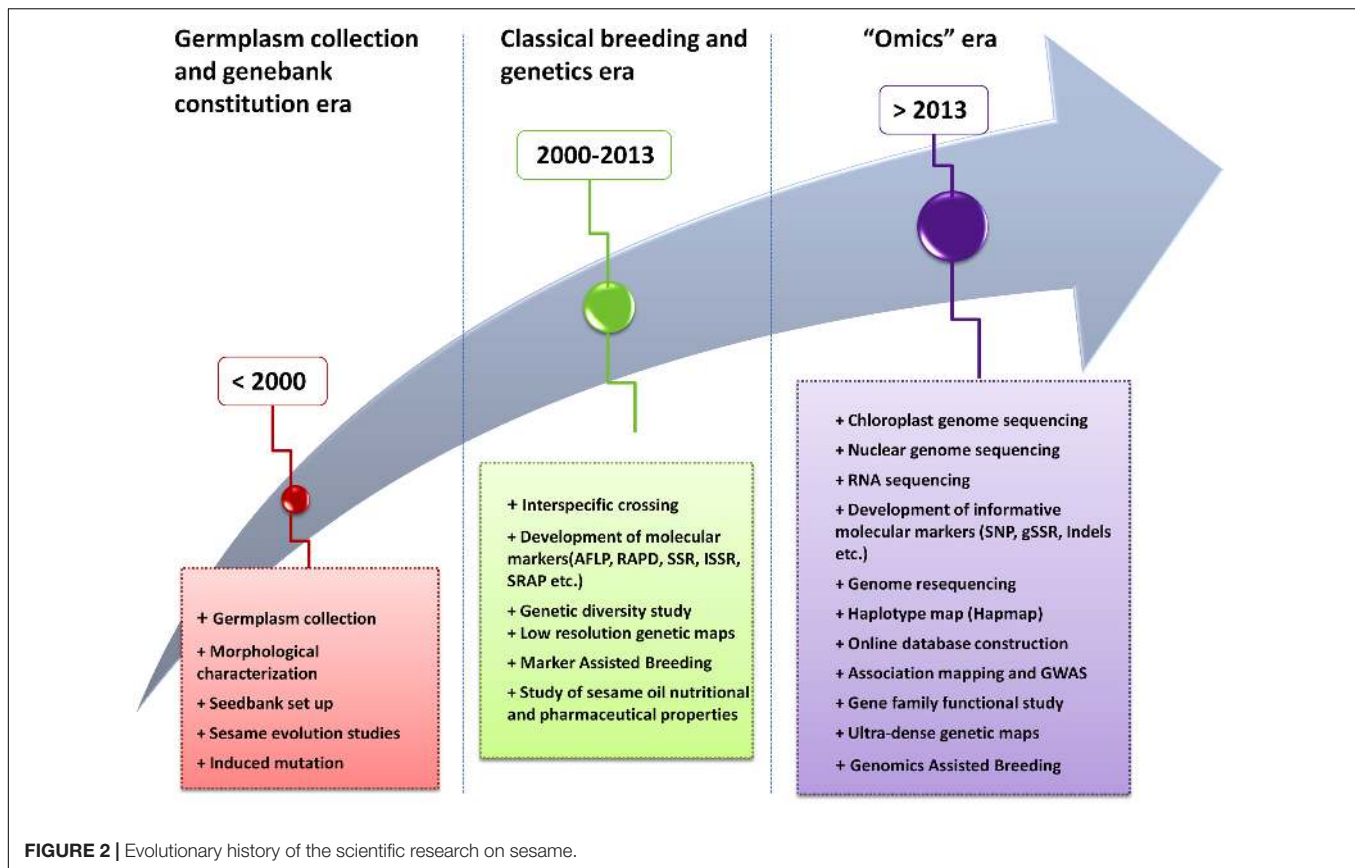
Germplasm collection and genebank constitution era

Classical breeding and genetics era

"Omics" era

< 2000

2000-2013

> 2013

+ Germplasm collection
+ Morphological characterization
+ Seedbank set up
+ Sesame evolution studies
+ Induced mutation

+ Interspecific crossing
+ Development of molecular markers(AFLP, RAPD, SSR, ISSR, SRAP etc.)
+ Genetic diversity study
+ Low resolution genetic maps
+ Marker Assisted Breeding
+ Study of sesame oil nutritional and pharmaceutical properties

+ Chloroplast genome sequencing
+ Nuclear genome sequencing
+ RNA sequencing
+ Development of informative molecular markers (SNP, gSSR, Indels etc.)
+ Genome resequencing
+ Haplotype map (Hapmap)
+ Online database construction
+ Association mapping and GWAS
+ Gene family functional study
+ Ultra-dense genetic maps
+ Genomics Assisted Breeding

FIGURE 2 | Evolutionary history of the scientific research on sesame.